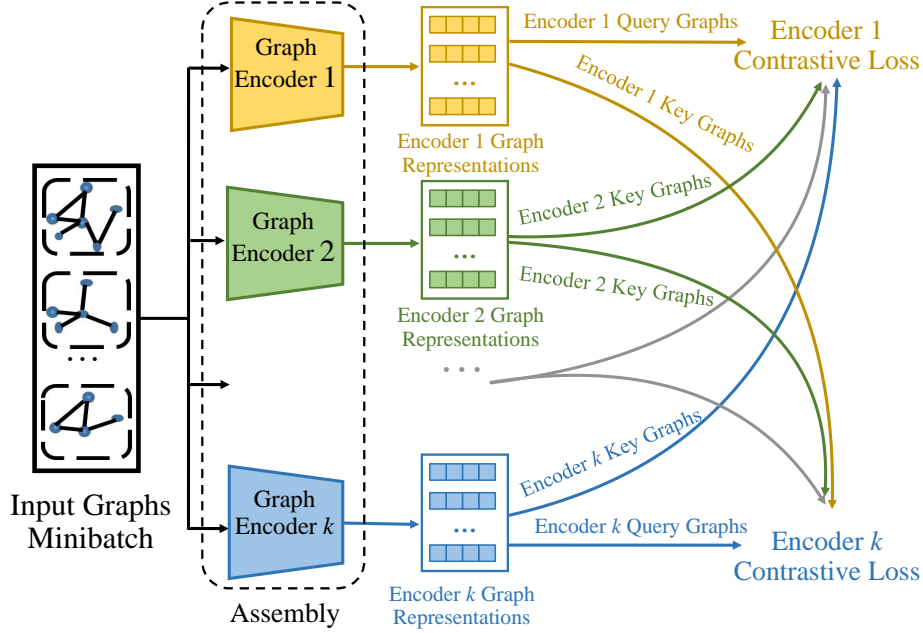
Graph Encoder 1

Encoder 1 Query Graphs

Encoder 1 Contrastive Loss

Encoder 1 Key Graphs

Encoder 1 Graph Representations

Graph Encoder 2

Encoder 2 Key Graphs

Encoder 2 Key Graphs

Encoder 2 Graph Representations

. . .

. . .

. . .

Input Graphs Minibatch

Encoder $k$ Key Graphs

Graph Encoder $k$

Encoder $k$ Query Graphs

Encoder $k$ Contrastive Loss

. . .

Assembly

Encoder $k$ Graph Representations